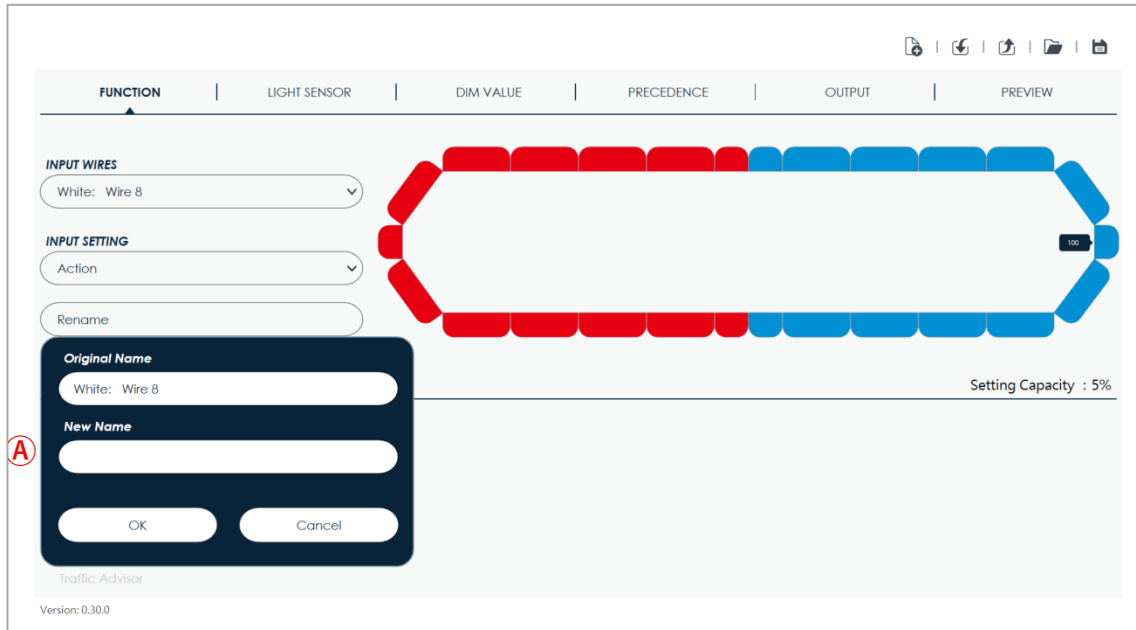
FUNCTION | LIGHT SENSOR | DIM VALUE | PRECEDENCE | OUTPUT | PREVIEW

INPUT WIRES

White: Wire 8

INPUT SETTING

Action

Rename

Original Name

White: Wire 8

New Name

Ⓐ

OK

Cancel

Traffic Advisor

100

Setting Capacity : 5%

Version: 0.30.0